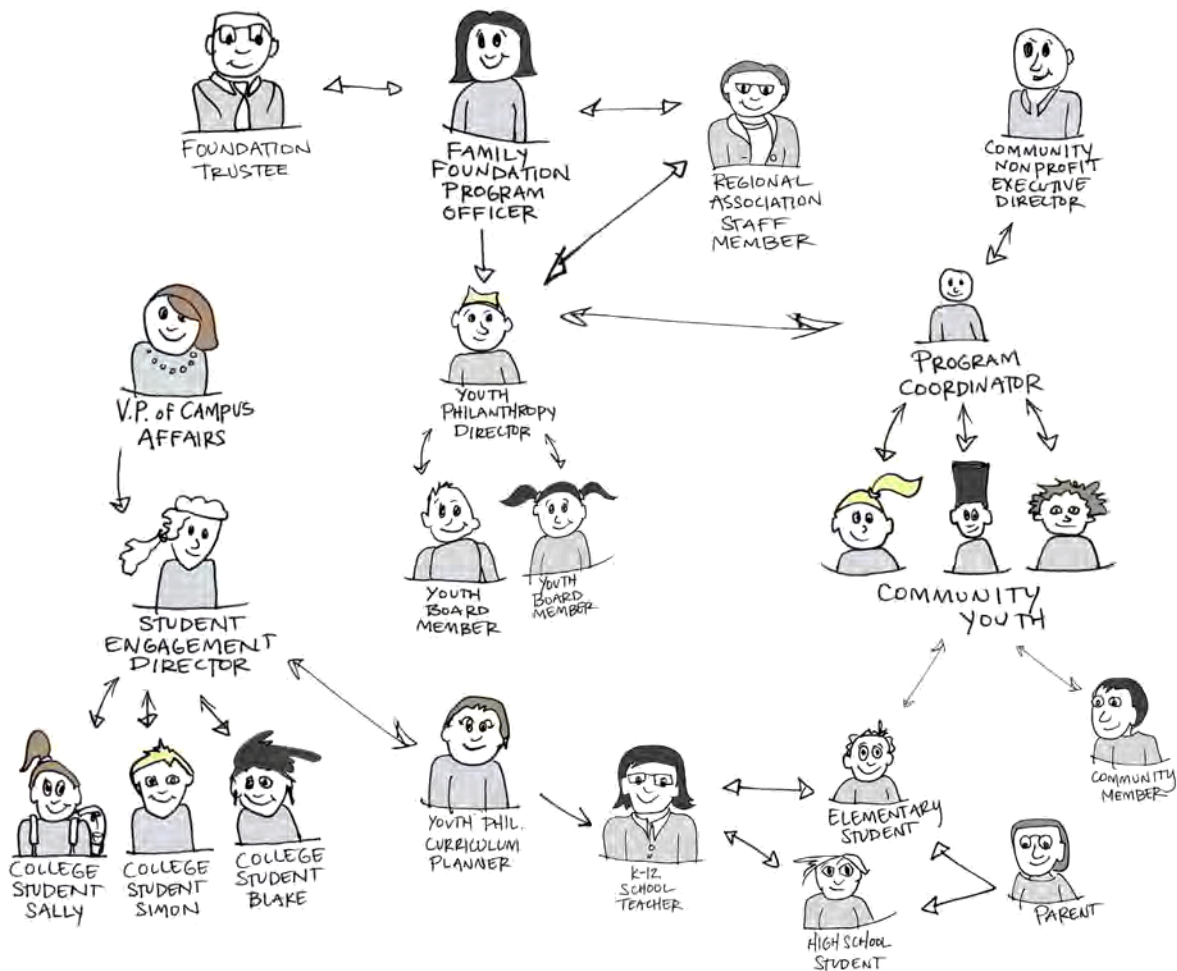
FOUNDATION TRUSTEE

FAMILY FOUNDATION PROGRAM OFFICER

REGIONAL ASSOCIATION STAFF MEMBER

COMMUNITY NONPROFIT EXECUTIVE DIRECTOR

V.P. of CAMPUS AFFAIRS

YOUTH PHILANTHROPY DIRECTOR

PROGRAM COORDINATOR

YOUTH BOARD MEMBER

YOUTH BOARD MEMBER

COMMUNITY YOUTH

STUDENT ENGAGEMENT DIRECTOR

COMMUNITY MEMBER

YOUTH PHIL. CURRICULUM PLANNER

K-12 SCHOOL TEACHER

ELEMENTARY STUDENT

COLLEGE STUDENT SALLY

COLLEGE STUDENT SIMON

COLLEGE STUDENT BLAKE

PARENT

HIGH SCHOOL STUDENT